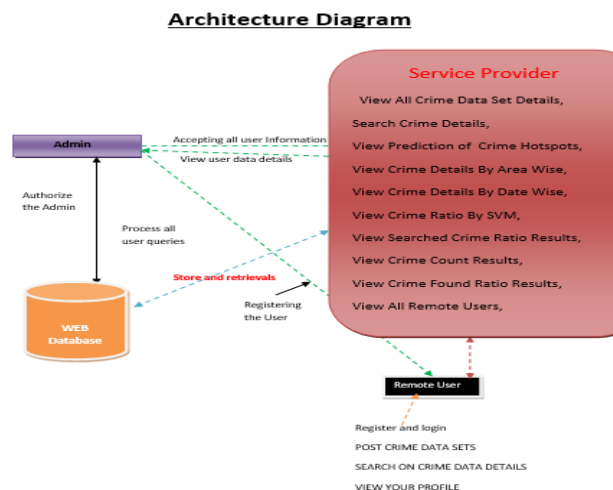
Architecture Diagram

Service Provider

View All Crime Data Set Details,

Search Crime Details,

View Prediction of Crime Hotspots,

View Crime Details By Area Wise,

View Crime Details By Date Wise,

View Crime Ratio By SVM,

View Searched Crime Ratio Results,

View Crime Count Results,

View Crime Found Ratio Results,

View All Remote Users,

Admin

Accepting all user Information

View user data details

Authorize the Admin

Process all user queries

Store and retrievals

Registering the User

WEB Database

Remote User

Register and login

POST CRIME DATA SETS

SEARCH ON CRIME DATA DETAILS

VIEW YOUR PROFILE